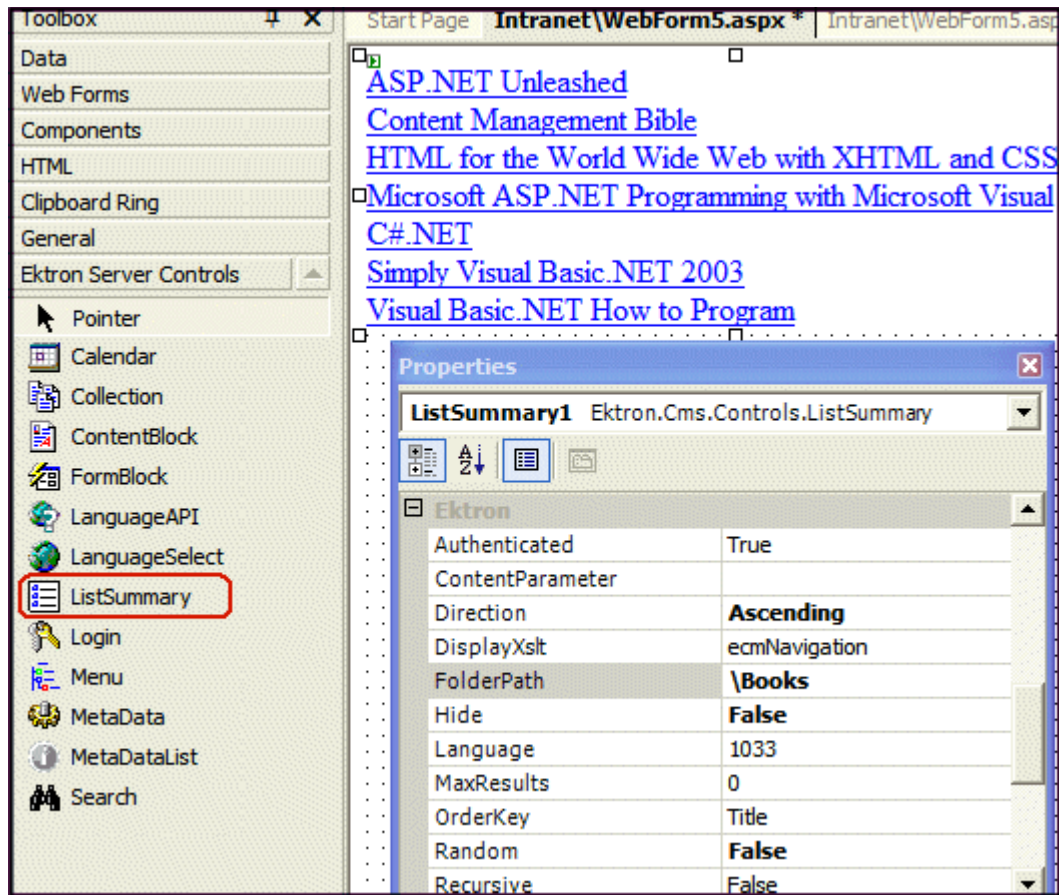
Toolbox

Data
Web Forms
Components
HTML
Clipboard Ring
General
Ektron Server Controls
Pointer
Calendar
Collection
ContentBlock
FormBlock
LanguageAPI
LanguageSelect
ListSummary
Login
Menu
MetaData
MetaDataList
Search

Start Page | Intranet\WebForm5.aspx* | Intranet\WebForm5.as

ASP.NET Unleashed
Content Management Bible
HTML for the World Wide Web with XHTML and CSS
Microsoft ASP.NET Programming with Microsoft Visual C#.NET
Simply Visual Basic.NET 2003
Visual Basic.NET How to Program

Properties

ListSummary1 Ektron.Cms.Controls.ListSummary

Ektron

| | |
|---|---|
| Authenticated | True |
| ContentParameter | |
| Direction | **Ascending** |
| DisplayXslt | ecmNavigation |
| FolderPath | **\Books** |
| Hide | **False** |
| Language | 1033 |
| MaxResults | 0 |
| OrderKey | Title |
| Random | **False** |
| Recursive | False |